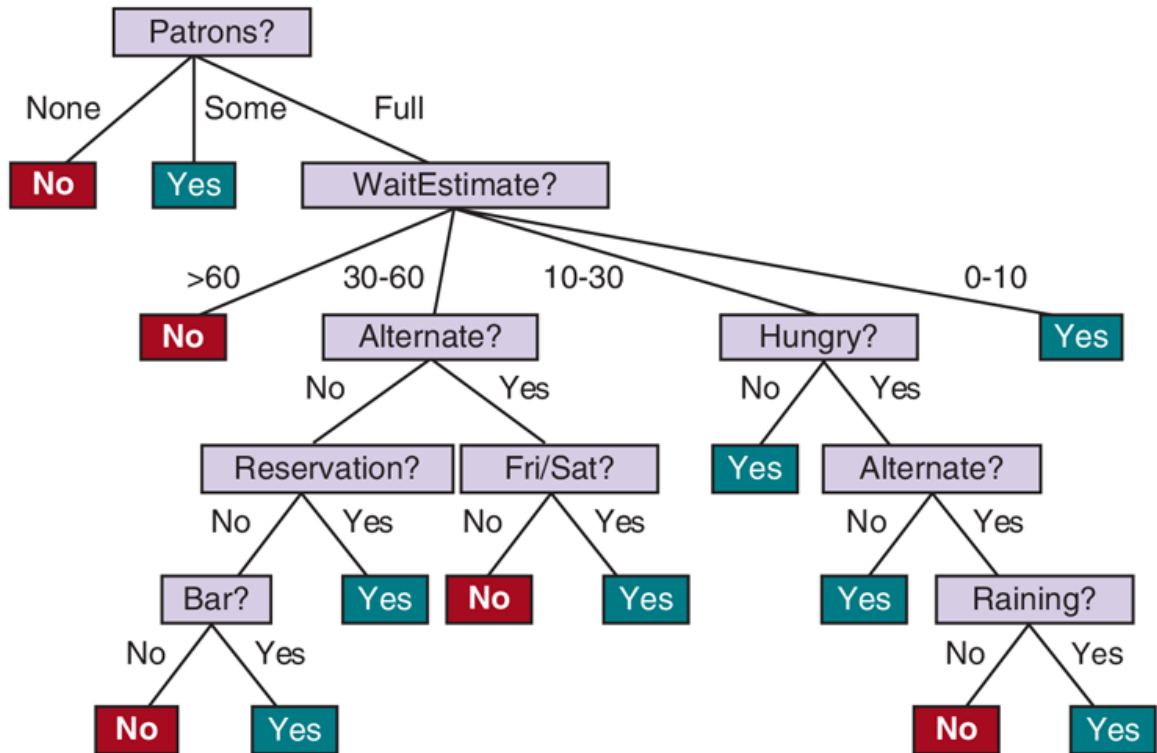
Patrons?

None
Some
Full

No
Yes
WaitEstimate?

>60
30-60
10-30
0-10

No
Alternate?
Hungry?
Yes

No
Yes
No
Yes

Reservation?
Fri/Sat?
Yes
Alternate?

No
Yes
No
Yes
No
Yes

Bar?
Yes
No
Yes
Yes
Raining?

No
Yes
No
Yes

No
Yes
No
Yes